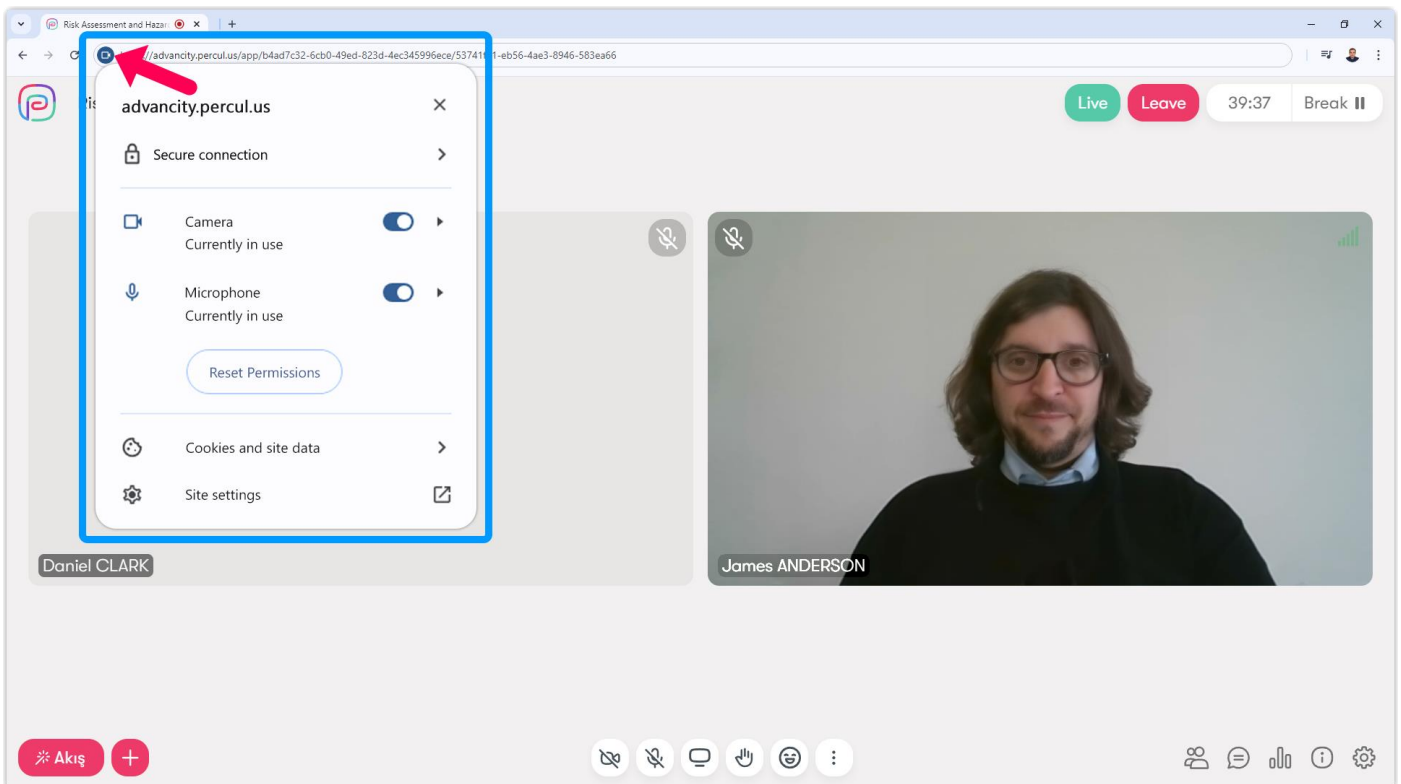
Risk Assessment and Hazar

//advancity.percul.us/app/b4ad7c32-6cb0-49ed-823d-4ec345996ece/53741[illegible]1-eb56-4ae3-8946-583ea66

Ris

Live Leave 39:37 Break

advancity.percul.us

Secure connection

Camera
Currently in use

Microphone
Currently in use

Reset Permissions

Cookies and site data

Site settings

Daniel CLARK

James ANDERSON

Akış